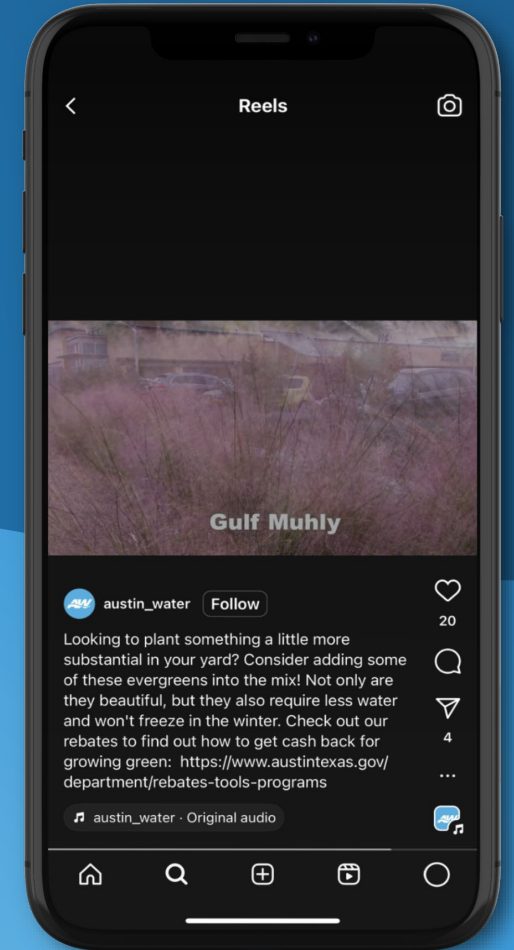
Reels

Gulf Muhly

austin_water Follow

Looking to plant something a little more substantial in your yard? Consider adding some of these evergreens into the mix! Not only are they beautiful, but they also require less water and won't freeze in the winter. Check out our rebates to find out how to get cash back for growing green: https://www.austintexas.gov/department/rebates-tools-programs

austin_water · Original audio

20

4

...